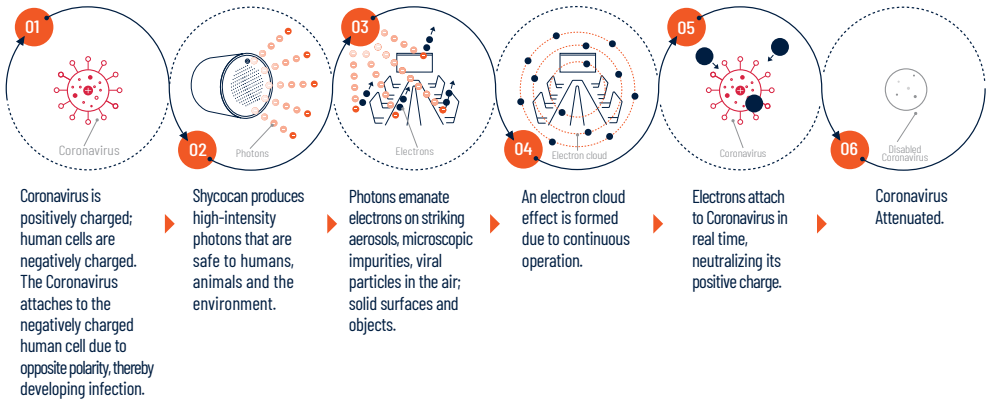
01

Coronavirus

02

Photons

03

Electrons

04

Electron cloud

05

Coronavirus

06

Disabled Coronavirus

Coronavirus is positively charged; human cells are negatively charged. The Coronavirus attaches to the negatively charged human cell due to opposite polarity, thereby developing infection.

Shycocan produces high-intensity photons that are safe to humans, animals and the environment.

Photons emanate electrons on striking aerosols, microscopic impurities, viral particles in the air; solid surfaces and objects.

An electron cloud effect is formed due to continuous operation.

Electrons attach to Coronavirus in real time, neutralizing its positive charge.

Coronavirus Attenuated.